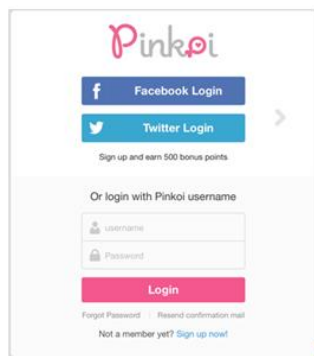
Pinkoi

Facebook Login

Twitter Login

Sign up and earn 500 bonus points

Or login with Pinkoi username

username

Password

Login

Forgot Password | Resend confirmation mail

Not a member yet? Sign up now!